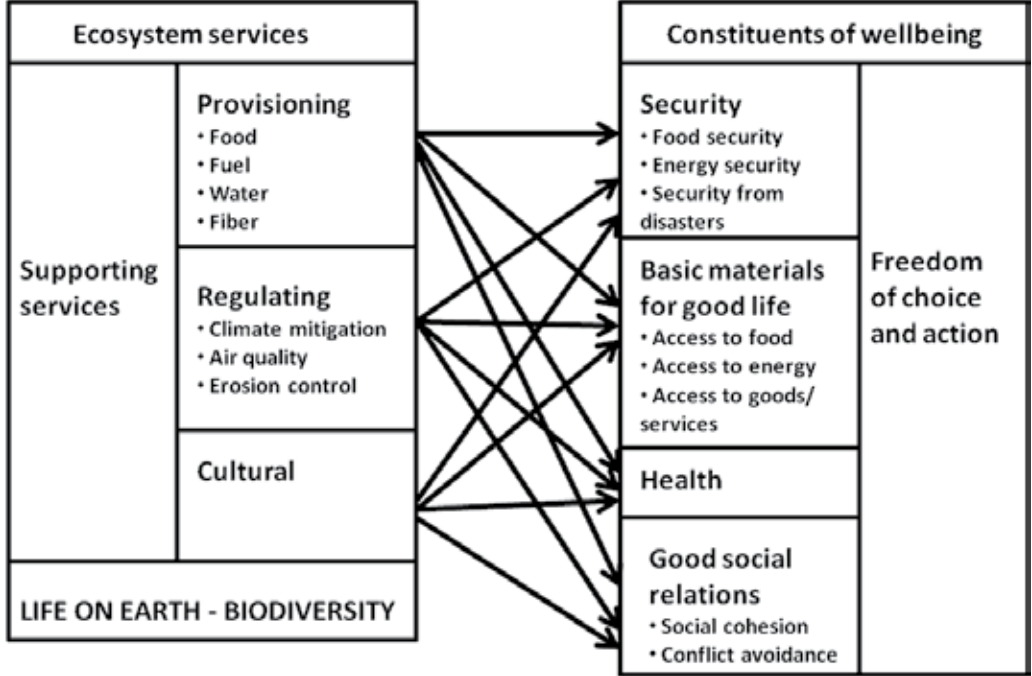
Ecosystem services

Supporting services

Provisioning
• Food
• Fuel
• Water
• Fiber

Regulating
• Climate mitigation
• Air quality
• Erosion control

Cultural

LIFE ON EARTH - BIODIVERSITY

Constituents of wellbeing

Security
• Food security
• Energy security
• Security from disasters

Basic materials for good life
• Access to food
• Access to energy
• Access to goods/ services

Health

Good social relations
• Social cohesion
• Conflict avoidance

Freedom of choice and action